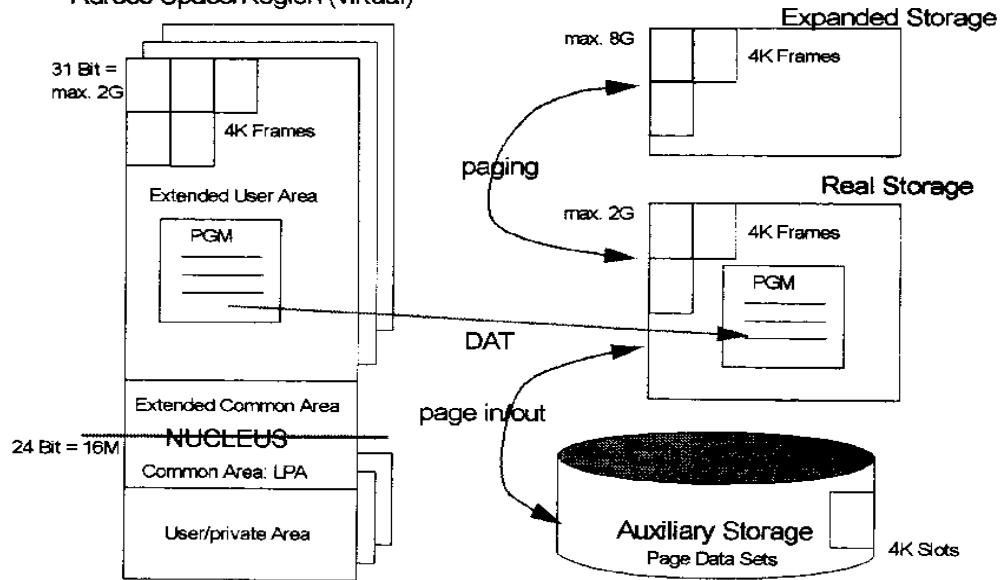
Adress Space/Region (Virtual)

31 Bit = max. 2G

4K Frames

Extended User Area

PGM

Extended Common Area

24 Bit = 16M

NUCLEUS

Common Area: LPA

User/private Area

Expanded Storage

max. 8G

4K Frames

paging

Real Storage

max. 2G

4K Frames

PGM

DAT

page in/out

Auxiliary Storage

Page Data Sets

4K Slots